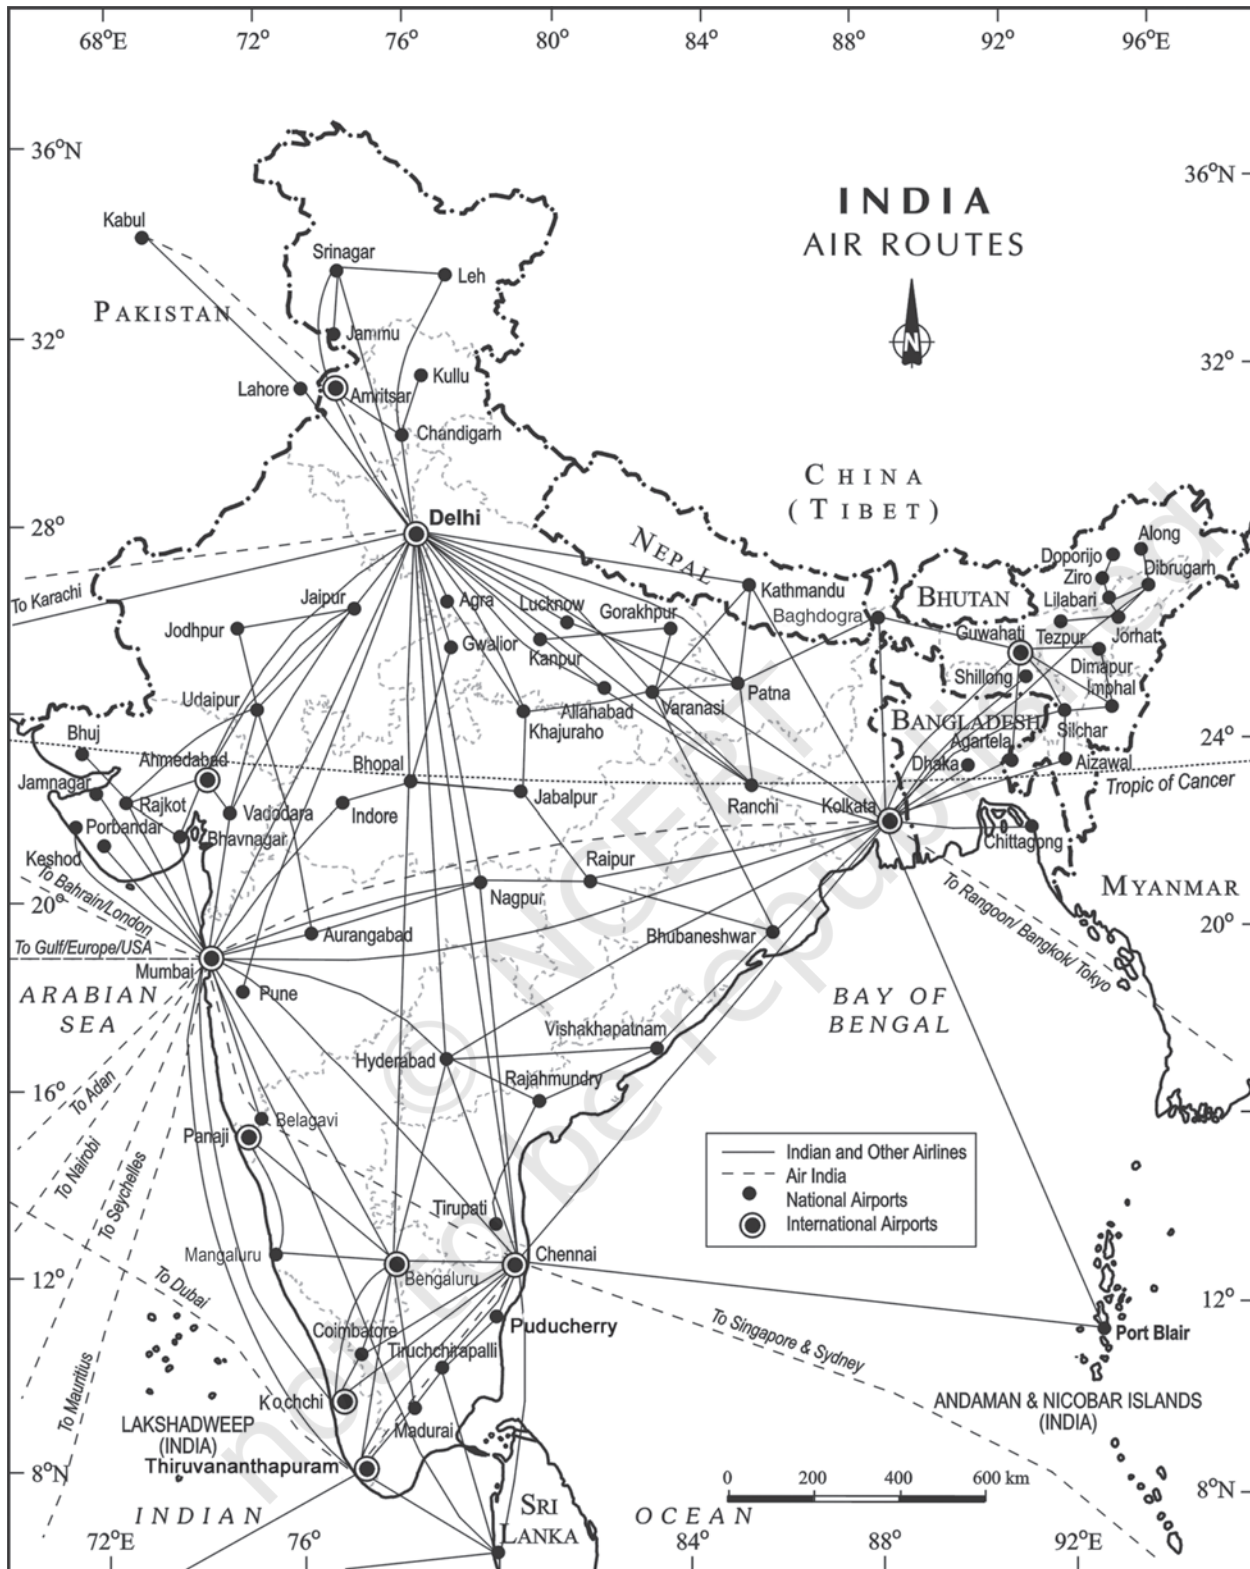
68°E 72° 76° 80° 84° 88° 92° 96°E

36°N 36°N

INDIA
AIR ROUTES

N

Kabul
PAKISTAN
Srinagar
Leh
Jammu
Lahore
Amritsar
Kullu
Chandigarh
32° 32°

CHINA
(TIBET)

28°
Delhi
To Karachi
NEPAL
Kathmandu
Baghdogra
BHUTAN
Along
Doporijo
Ziro
Dibrugarh
Lilabari
Tezpur
Jorhat
Guwahati
Dimapur
Shillong
Imphal
Jaipur
Agra
Lucknow
Gorakhpur
Jodhpur
Gwalior
Kanpur
Patna
Udaipur
Allahabad
Varanasi
Khajuraho
BANGLADESH
Silchar
Agartala
Bhuj
Ahmedabad
Bhopal
Dhaka
Aizawal
24°
Tropic of Cancer
Jamnagar
Rajkot
Vaddora
Indore
Jabalpur
Ranchi
Kolkata
Porbandar
Bhavnagar
Chittagong
Keshod
Raipur
To Bahrain/London
MYANMAR
20° 20°
Nagpur
To Rangoon/ Bangkok/ Tokyo
Aurangabad
Bhubaneshwar
To Gulf/Europe/USA
Mumbai
Pune
ARABIAN SEA
BAY OF BENGAL
Vishakhapatnam
Hyderabad
Rajahmundry
16°
To Adan
Belagavi
Panaji
To Nairobi
To Seychelles

Indian and Other Airlines
Air India
National Airports
International Airports

Tirupati
Mangaluru
Bengaluru
Chennai
12° 12°
To Dubai
Port Blair
Coimbatore
Puducherry
To Singapore & Sydney
Tiruchchirapalli
To Mauritius
Kochchi
ANDAMAN & NICOBAR ISLANDS
(INDIA)
LAKSHADWEEP
(INDIA)
Madurai
Thiruvananthapuram
8°N 8°N
0 200 400 600 km
INDIAN
SRI LANKA
OCEAN
72°E 76° 84° 88° 92°E